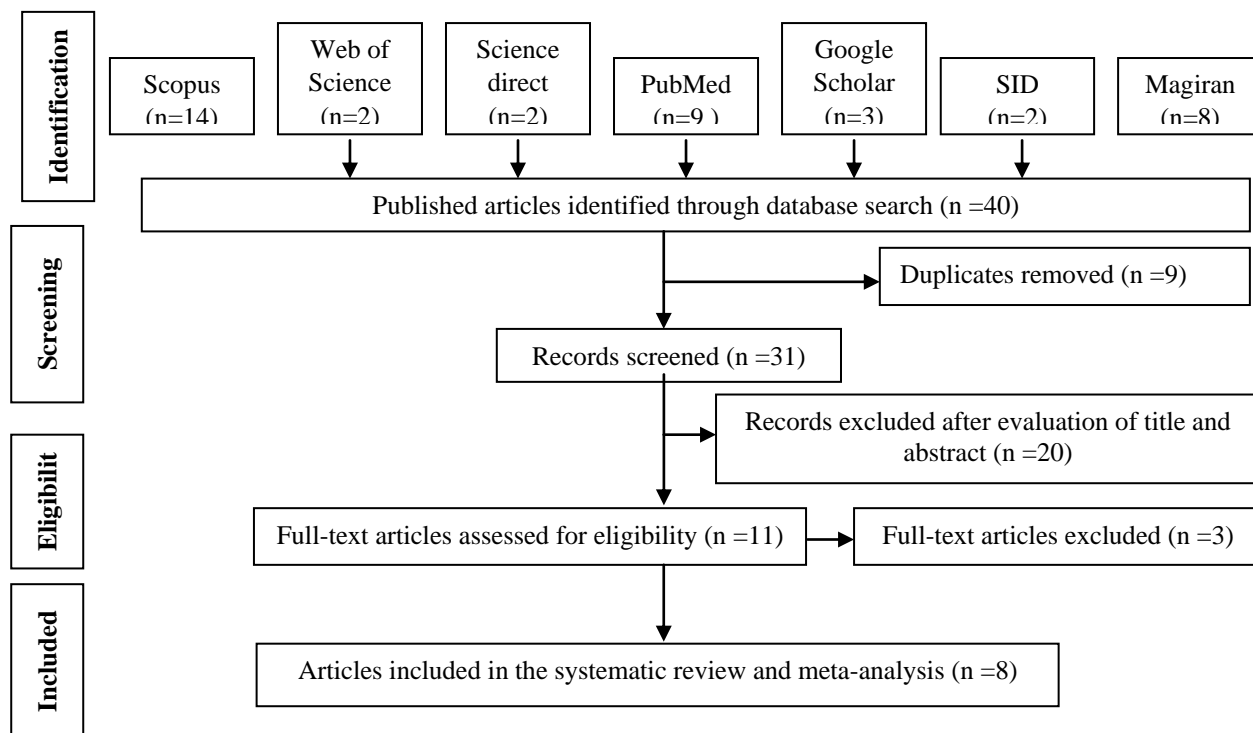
Identification

Scopus (n=14)

Web of Science (n=2)

Science direct (n=2)

PubMed (n=9 )

Google Scholar (n=3)

SID (n=2)

Magiran (n=8)

Published articles identified through database search (n =40)

Screening

Duplicates removed (n =9)

Records screened (n =31)

Records excluded after evaluation of title and abstract (n =20)

Eligibilit

Full-text articles assessed for eligibility (n =11)

Full-text articles excluded (n =3)

Included

Articles included in the systematic review and meta-analysis (n =8)